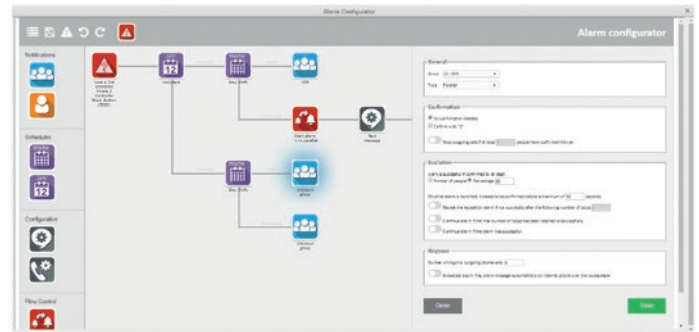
Alarm Configurator

Alarm configurator

Notifications

Schedules

Configuration

Flow Control

Holidays

Day Shift

Day Shift

Start alarm 1 in parallel

Text message

Unknown group

Unknown group

General

Group

Type Parallel

Confirmation

No confirmation needed

Confirm with "5"

Escalation

Escalate

Response

Close

Save

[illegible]